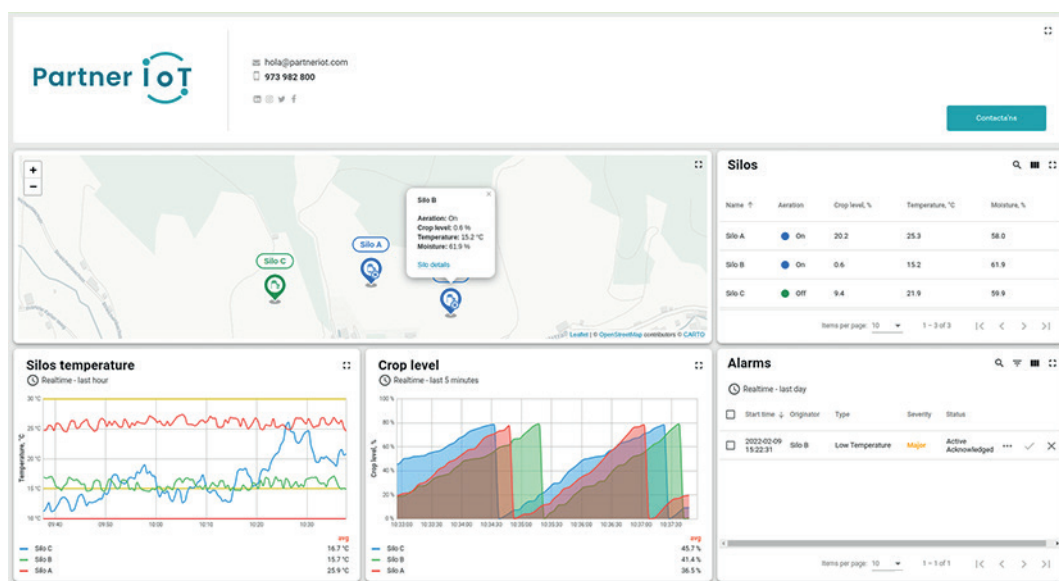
Partner IoT

hola@partneriot.com
973 982 800

Contacta'ns

Silo B
Aeration: On
Crop level: 0.6 %
Temperature: 15.2 °C
Moisture: 61.9 %
Silo details

Silo C
Silo A

Leaflet | © OpenStreetMap contributors © CARTO

Silos

| Name ↑ | Aeration | Crop level, % | Temperature, °C | Moisture, % |
|---|---|---|---|---|
| Silo A | On | 20.2 | 25.3 | 58.0 |
| Silo B | On | 0.6 | 15.2 | 61.9 |
| Silo C | Off | 9.4 | 21.9 | 59.9 |

Items per page: 10 1 – 3 of 3

Silos temperature
Realtime - last hour

30 °C
25 °C
20 °C
15 °C
10 °C
Temperature, °C
09:40 09:50 10:00 10:10 10:20 10:30

avg
Silo C 16.7 °C
Silo B 15.7 °C
Silo A 25.9 °C

Crop level
Realtime - last 5 minutes

100 %
80 %
60 %
40 %
20 %
0 %
Crop level, %
10:33:00 10:33:30 10:34:00 10:34:30 10:35:00 10:35:30 10:36:00 10:36:30 10:37:00 10:37:30

avg
Silo C 45.7 %
Silo B 41.4 %
Silo A 36.5 %

Alarms
Realtime - last day

| Start time ↓ | Originator | Type | Severity | Status |
|---|---|---|---|---|
| 2022-02-09 15:22:31 | Silo B | Low Temperature | Major | Active Acknowledged |

Items per page: 10 1 – 1 of 1